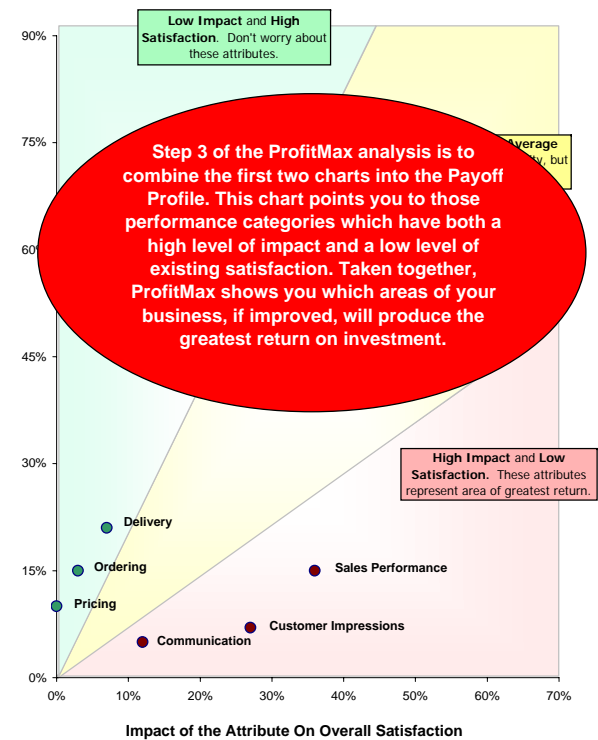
**Low Impact** and **High Satisfaction**. Don't worry about these attributes.

90%

75%

60%

45%

30%

15%

0%

Average
ity, but

Step 3 of the ProfitMax analysis is to combine the first two charts into the Payoff Profile. This chart points you to those performance categories which have both a high level of impact and a low level of existing satisfaction. Taken together, ProfitMax shows you which areas of your business, if improved, will produce the greatest return on investment.

**High Impact** and **Low Satisfaction.** These attributes represent area of greatest return.

Delivery

Ordering

Pricing

Sales Performance

Customer Impressions

Communication

0% 10% 20% 30% 40% 50% 60% 70%

Impact of the Attribute On Overall Satisfaction